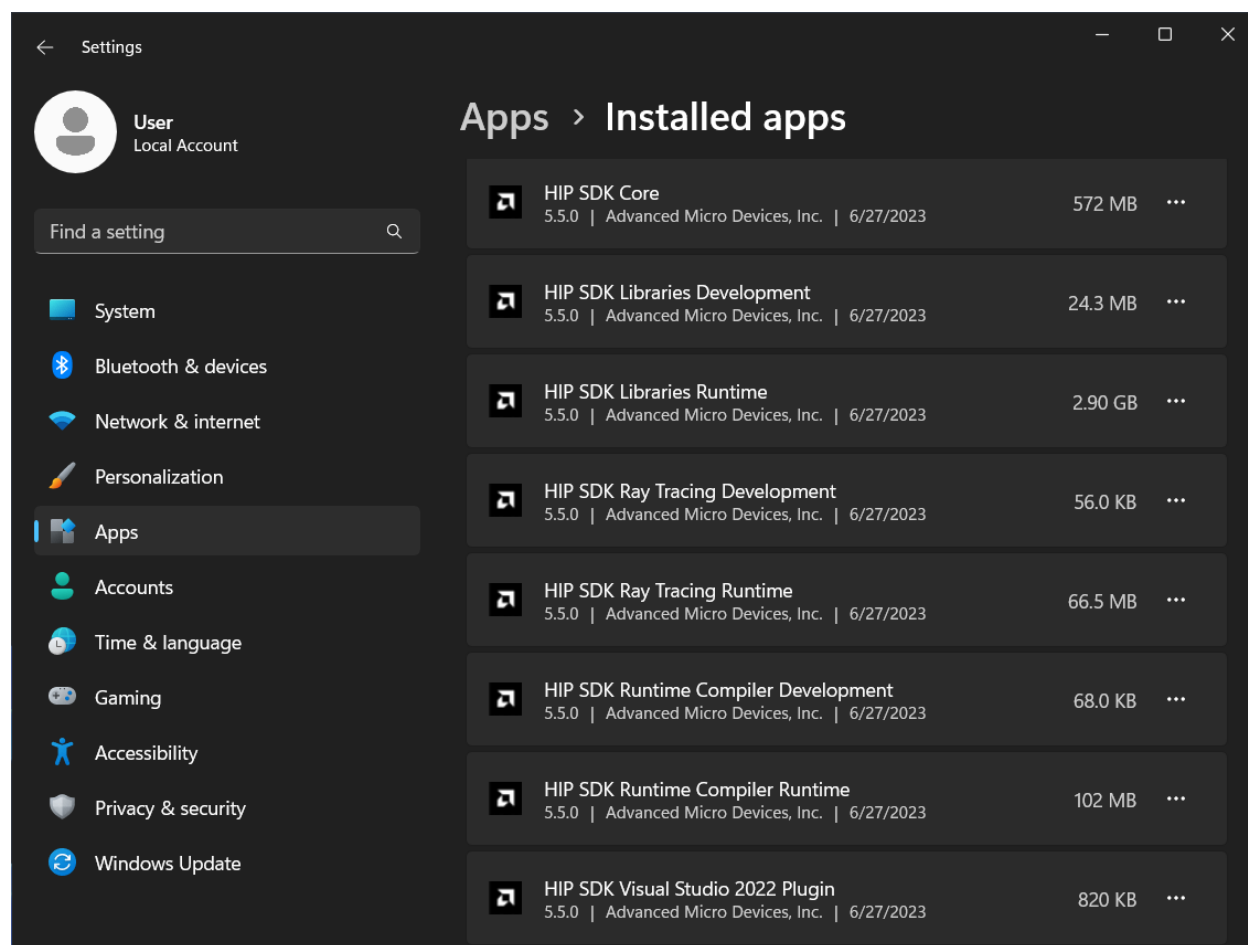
Settings

User
Local Account

Find a setting

System
Bluetooth & devices
Network & internet
Personalization
Apps
Accounts
Time & language
Gaming
Accessibility
Privacy & security
Windows Update

Apps › Installed apps

HIP SDK Core
5.5.0 | Advanced Micro Devices, Inc. | 6/27/2023
572 MB ···

HIP SDK Libraries Development
5.5.0 | Advanced Micro Devices, Inc. | 6/27/2023
24.3 MB ···

HIP SDK Libraries Runtime
5.5.0 | Advanced Micro Devices, Inc. | 6/27/2023
2.90 GB ···

HIP SDK Ray Tracing Development
5.5.0 | Advanced Micro Devices, Inc. | 6/27/2023
56.0 KB ···

HIP SDK Ray Tracing Runtime
5.5.0 | Advanced Micro Devices, Inc. | 6/27/2023
66.5 MB ···

HIP SDK Runtime Compiler Development
5.5.0 | Advanced Micro Devices, Inc. | 6/27/2023
68.0 KB ···

HIP SDK Runtime Compiler Runtime
5.5.0 | Advanced Micro Devices, Inc. | 6/27/2023
102 MB ···

HIP SDK Visual Studio 2022 Plugin
5.5.0 | Advanced Micro Devices, Inc. | 6/27/2023
820 KB ···